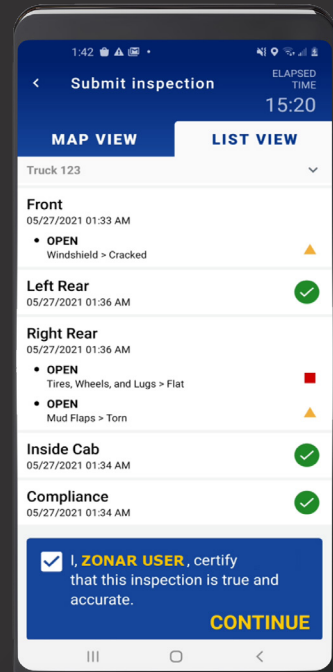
1:42

Submit inspection

ELAPSED TIME
15:20

MAP VIEW

LIST VIEW

Truck 123

Front
05/27/2021 01:33 AM

• OPEN
Windshield > Cracked

Left Rear
05/27/2021 01:36 AM

Right Rear
05/27/2021 01:36 AM

• OPEN
Tires, Wheels, and Lugs > Flat

• OPEN
Mud Flaps > Torn

Inside Cab
05/27/2021 01:34 AM

Compliance
05/27/2021 01:34 AM

I, ZONAR USER, certify that this inspection is true and accurate.

CONTINUE